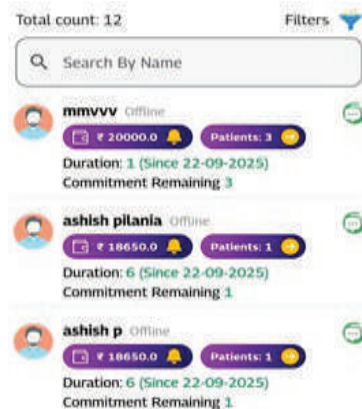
Total count: 12

Filters

Search By Name

mmvvv Offline

₹ 20000.0

Patients: 3

Duration: 1 (Since 22-09-2025)

Commitment Remaining 3

ashish pilania Offline

₹ 18650.0

Patients: 1

Duration: 6 (Since 22-09-2025)

Commitment Remaining 1

ashish p Offline

₹ 18650.0

Patients: 1

Duration: 6 (Since 22-09-2025)

Commitment Remaining 1